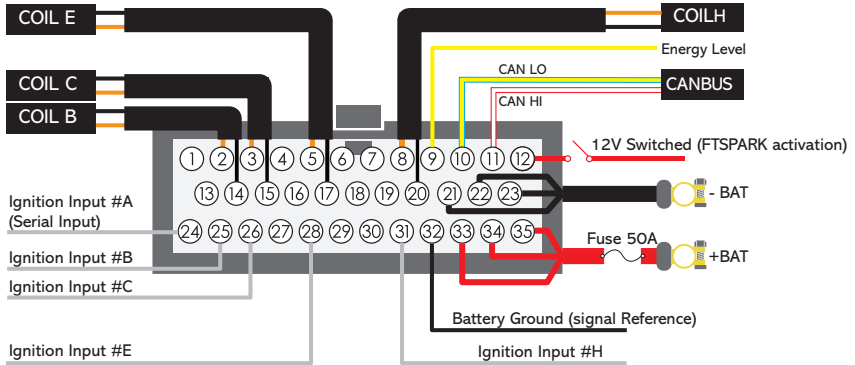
COIL E

COILH

Energy Level

CAN LO

COIL C

CANBUS

CAN HI

COIL B

12V Switched (FTSPARK activation)

1 2 3 4 5 6 7 8 9 10 11 12

13 14 15 16 17 18 19 20 21 22 23

- BAT

Ignition Input #A (Serial Input)

24 25 26 27 28 29 30 31 32 33 34 35

Fuse 50A

+BAT

Ignition Input #B

Ignition Input #C

Battery Ground (signal Reference)

Ignition Input #E

Ignition Input #H